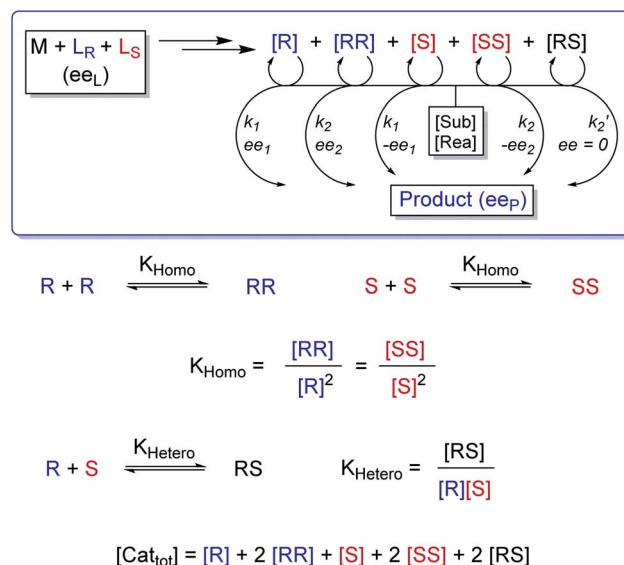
M + $L_R$ + $L_S$
($ee_L$)

[R] + [RR] + [S] + [SS] + [RS]

$k_1$
$ee_1$

$k_2$
$ee_2$

$k_1$
$-ee_1$

[Sub]
[Rea]

$k_2$
$-ee_2$

$k_2'$
$ee = 0$

Product ($ee_P$)

R + R $\xrightleftharpoons{K_{Homo}}$ RR

S + S $\xrightleftharpoons{K_{Homo}}$ SS

$K_{Homo} = \frac{[RR]}{[R]^2} = \frac{[SS]}{[S]^2}$

R + S $\xrightleftharpoons{K_{Hetero}}$ RS

$K_{Hetero} = \frac{[RS]}{[R][S]}$

$[Cat_{tot}]$ = [R] + 2 [RR] + [S] + 2 [SS] + 2 [RS]